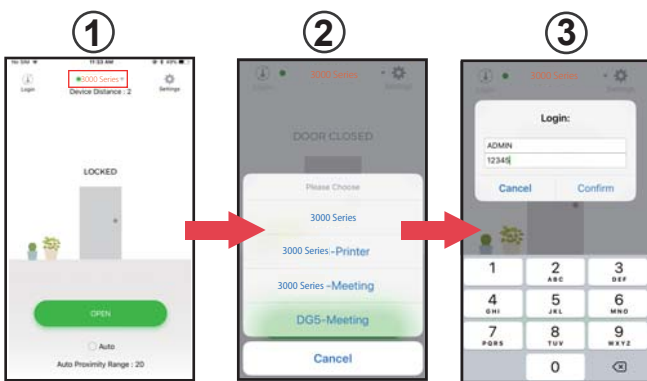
①

No SIM 11:53 AM 49%

Login

3000 Series

Settings

Device Distance : 2

LOCKED

OPEN

Auto

Auto Proximity Range : 20

②

Login

3000 Series

Settings

DOOR CLOSED

Please Choose

3000 Series

3000 Series -Printer

3000 Series -Meeting

DG5-Meeting

Cancel

③

3000 Series

Login:

ADMIN

12345

Cancel

Confirm

1

2
ABC

3
DEF

4
GHI

5
JKL

6
MNO

7
PQRS

8
TUV

9
WXYZ

0